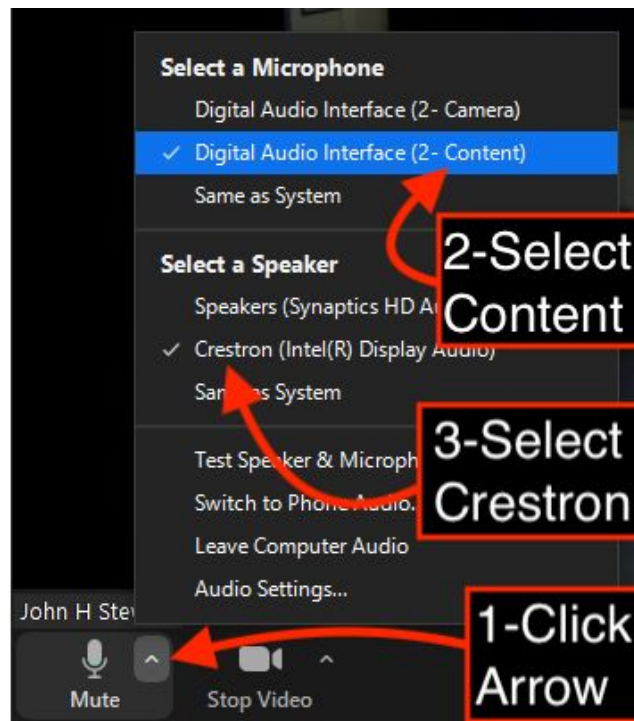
Select a Microphone

Digital Audio Interface (2- Camera)

✓ Digital Audio Interface (2- Content)

Same as System

Select a Speaker

Speakers (Synaptics HD A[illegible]

✓ Crestron (Intel(R) Display Audio)

Sa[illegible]s System

Test Spe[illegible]ker & Microph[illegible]

Switch to Pho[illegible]

Leave Computer Audio

Audio Settings...

2-Select Content

3-Select Crestron

1-Click Arrow

John H Ste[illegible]

Mute

Stop Video